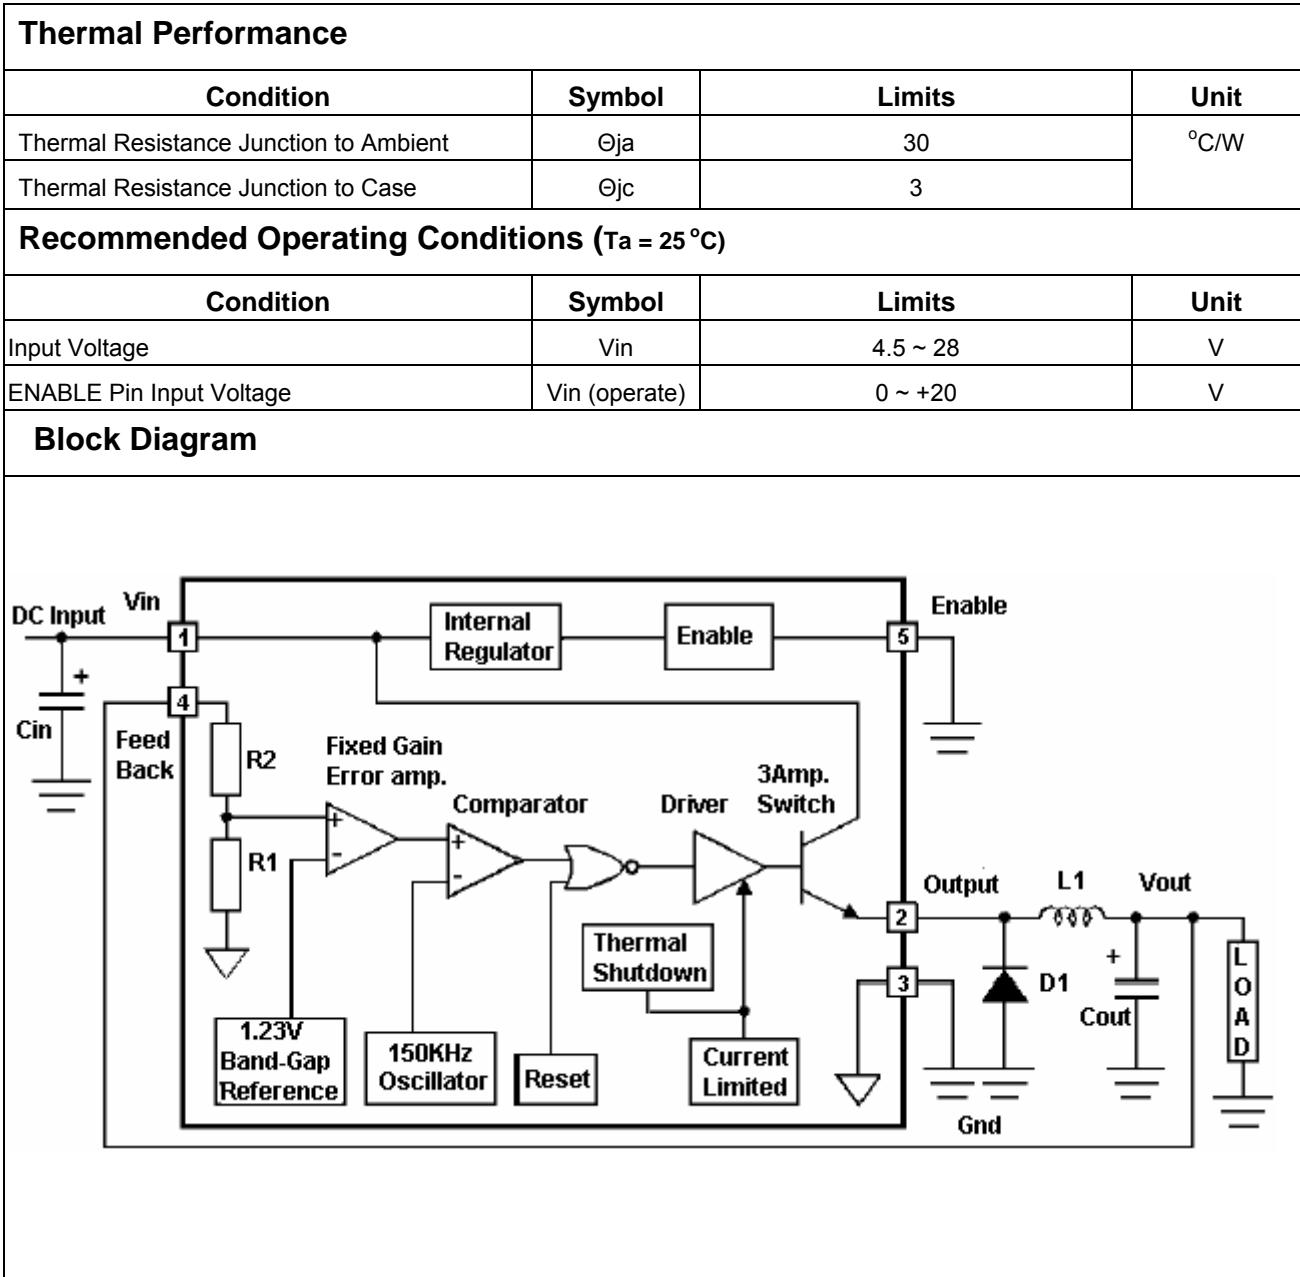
**Thermal Performance**

| Condition | Symbol | Limits | Unit |
|---|---|---|---|
| Thermal Resistance Junction to Ambient | Θja | 30 | $^oC/W$ |
| Thermal Resistance Junction to Case | Θjc | 3 | |

**Recommended Operating Conditions (Ta = 25 °C)**

| Condition | Symbol | Limits | Unit |
|---|---|---|---|
| Input Voltage | Vin | 4.5 ~ 28 | V |
| ENABLE Pin Input Voltage | Vin (operate) | 0 ~ +20 | V |

**Block Diagram**

DC Input
Vin
1
+
Cin
4
Feed Back
Internal Regulator
Enable
5
Enable
R2
R1
Fixed Gain Error amp.
+
-
Comparator
+
-
Driver
3Amp. Switch
Output
2
L1
Vout
Thermal Shutdown
3
D1
+
Cout
L O A D
1.23V Band-Gap Reference
150KHz Oscillator
Reset
Current Limited
Gnd